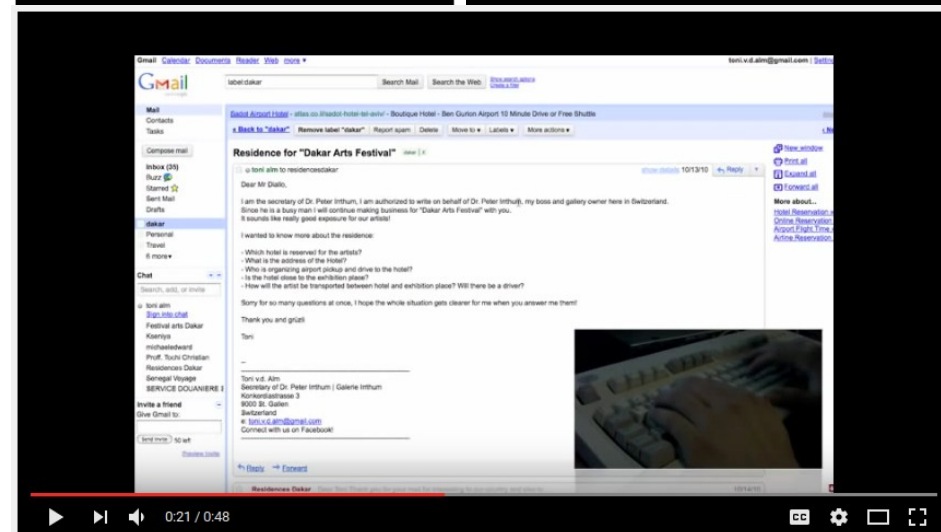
Gmail Calendar Documents Reader Web more ▾

toni.v.d.alm@gmail.com | Settings

Gmail

label:dakar

Search Mail Search the Web Show search options Create a filter

Mail
Contacts
Tasks

Compose mail

Inbox (35)
Buzz
Starred
Sent Mail
Drafts
dakar
Personal
Travel
6 more▾

Chat

Search, add, or invite

toni alm
Sign into chat
Festival arts Dakar
Kseniya
michaeledward
Proff. Tochi Christian
Residences Dakar
Senegal Voyage
SERVICE DOUANIERE

Invite a friend
Give Gmail to:

Send Invite 50 left

Preview Invite

Sadot Airport Hotel - atlas.co.il/sadot-hotel-tel-aviv/ - Boutique Hotel - Ben Gurion Airport 10 Minute Drive or Free Shuttle

« Back to "dakar" Remove label "dakar" Report spam Delete Move to ▾ Labels ▾ More actions ▾

Residence for "Dakar Arts Festival" dakar X

toni alm to residencesdakar show details 10/13/10 Reply

Dear Mr Diallo,

I am the secretary of Dr. Peter Irthum, I am authorized to write on behalf of Dr. Peter Irthum, my boss and gallery owner here in Switzerland. Since he is a busy man I will continue making business for "Dakar Arts Festival" with you. It sounds like really good exposure for our artists!

I wanted to know more about the residence:

- Which hotel is reserved for the artists?
- What is the address of the Hotel?
- Who is organizing airport pickup and drive to the hotel?
- Is the hotel close to the exhibition place?
- How will the artist be transported between hotel and exhibition place? Will there be a driver?

Sorry for so many questions at once, I hope the whole situation gets clearer for me when you answer me them!

Thank you and grüzi!

Toni

--

Toni v.d. Alm
Secretary of Dr. Peter Irthum | Galerie Irthum
Konkordiastrasse 3
9000 St. Gallen
Switzerland
e: toni.v.d.alm@gmail.com
Connect with us on Facebook!

Reply Forward

Residences Dakar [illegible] 10/14/10

New window
Print all
Expand all
Forward all

More about...
Hotel Reservation
Online Reservation
Airport Flight Time
Airline Reservation

0:21 / 0:48

CC